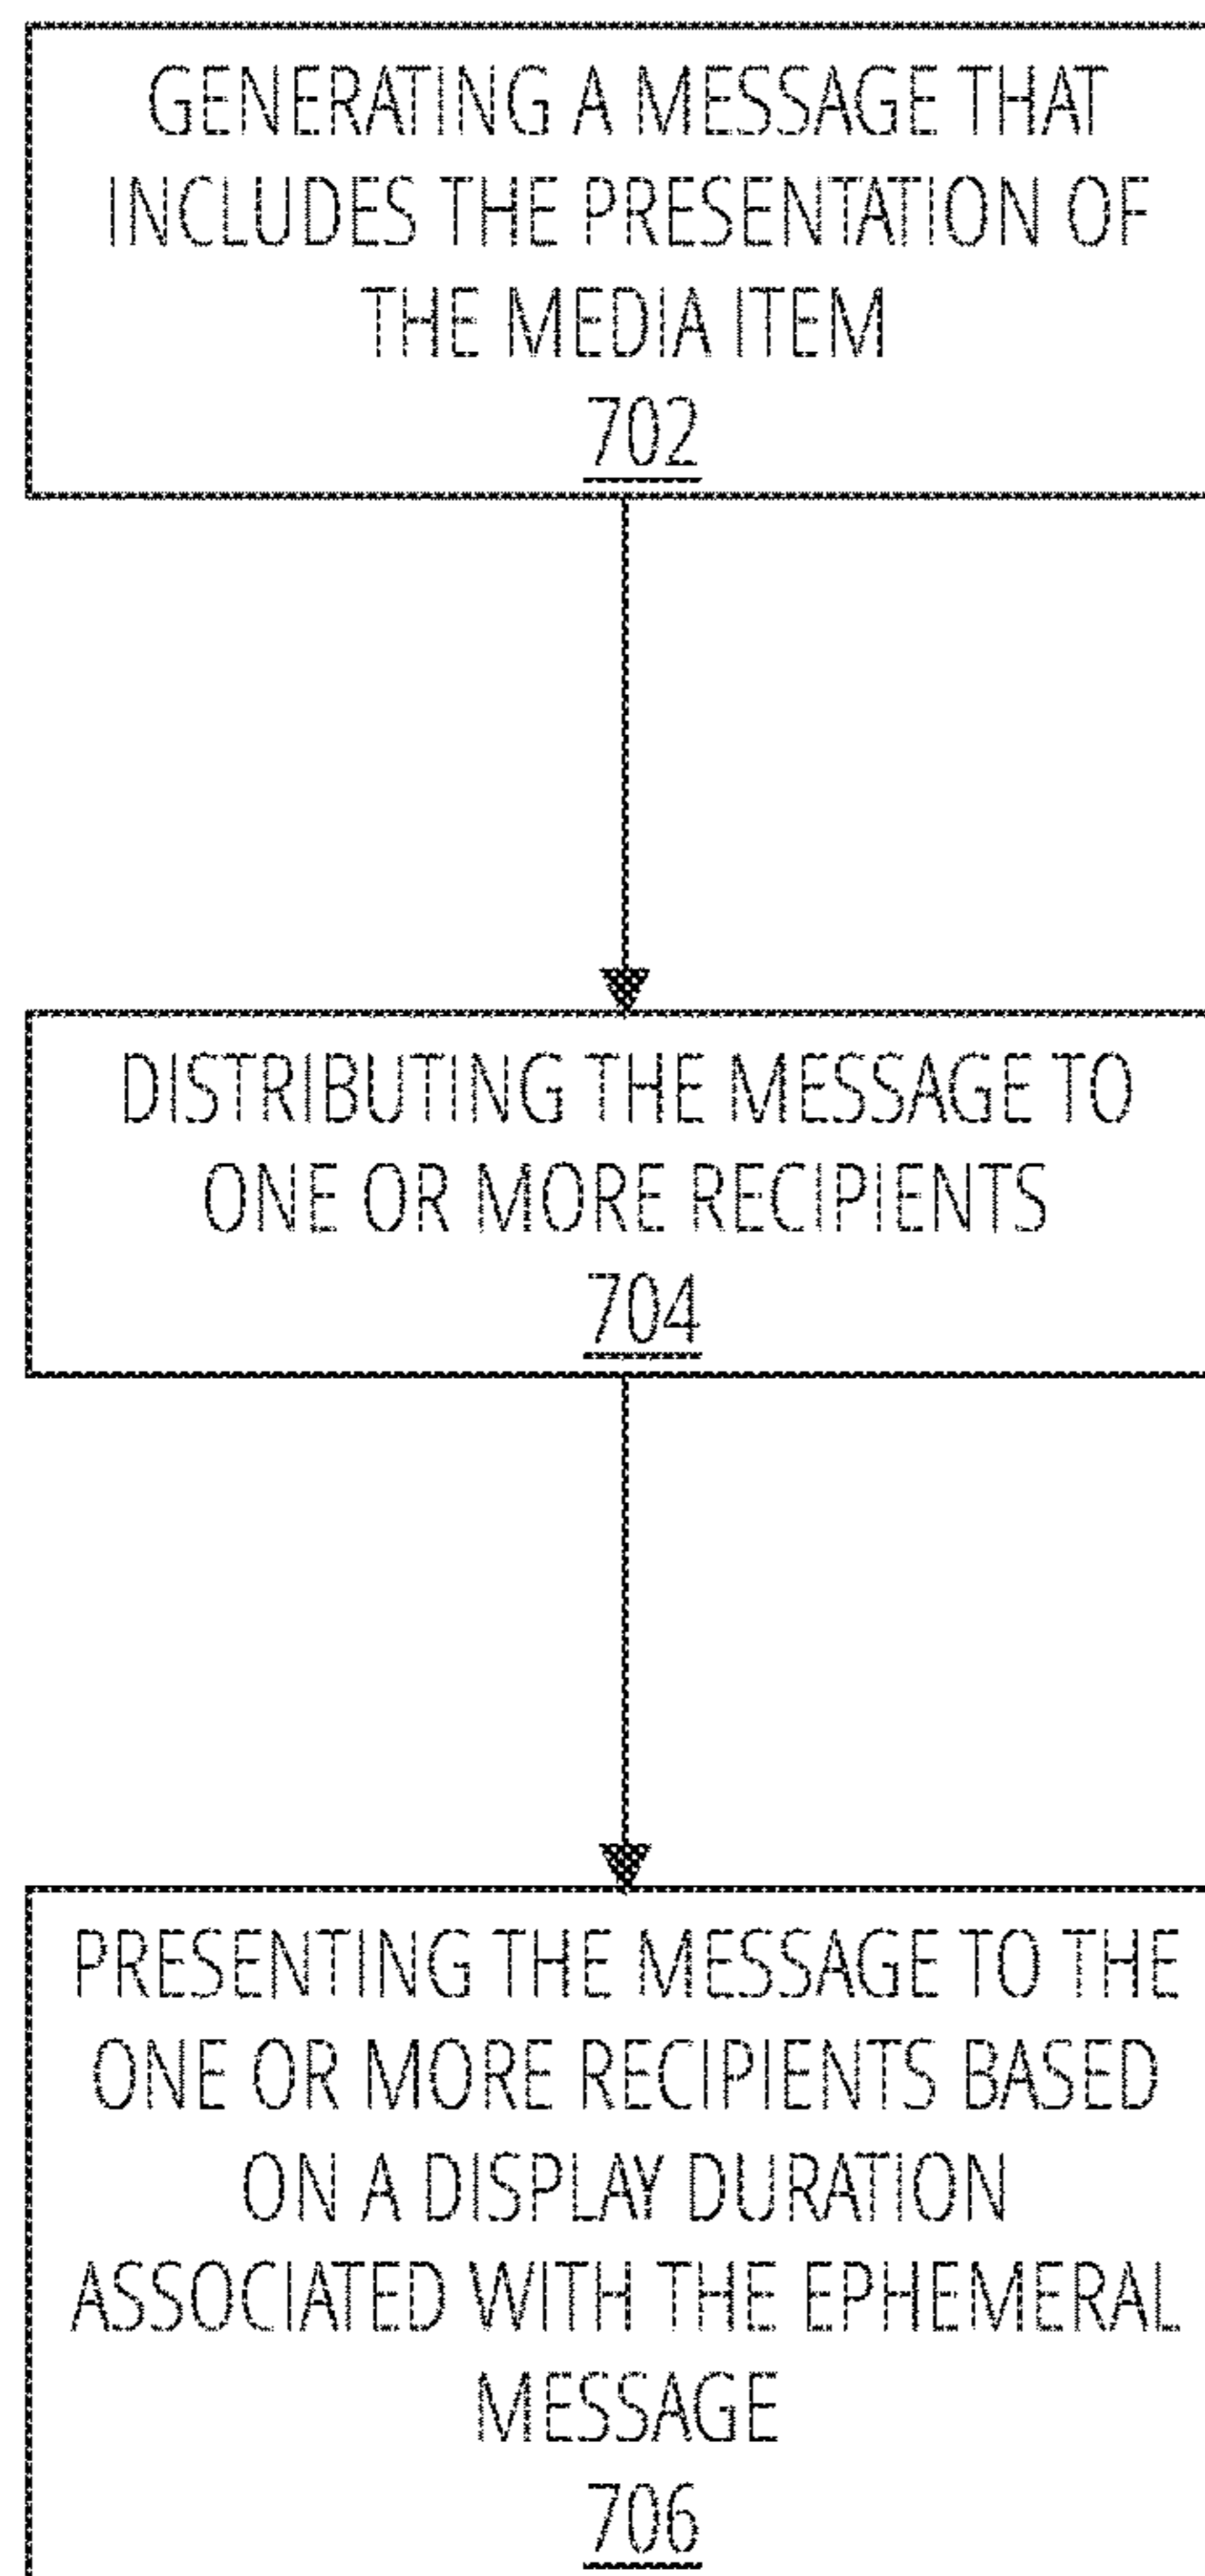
GENERATING A MESSAGE THAT INCLUDES THE PRESENTATION OF THE MEDIA ITEM
702

DISTRIBUTING THE MESSAGE TO ONE OR MORE RECIPIENTS
704

PRESENTING THE MESSAGE TO THE ONE OR MORE RECIPIENTS BASED ON A DISPLAY DURATION ASSOCIATED WITH THE EPHEMERAL MESSAGE
706